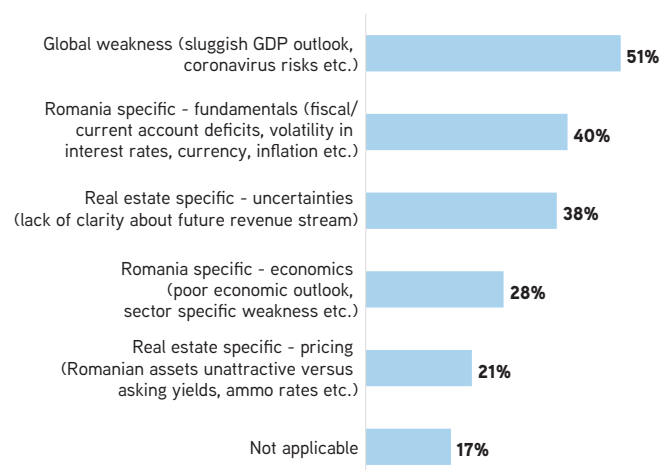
Global weakness (sluggish GDP outlook, coronavirus risks etc.)
51%

Romania specific - fundamentals (fiscal/ current account deficits, volatility in interest rates, currency, inflation etc.)
40%

Real estate specific - uncertainties (lack of clarity about future revenue stream)
38%

Romania specific - economics (poor economic outlook, sector specific weakness etc.)
28%

Real estate specific - pricing (Romanian assets unattractive versus asking yields, ammo rates etc.)
21%

Not applicable
17%